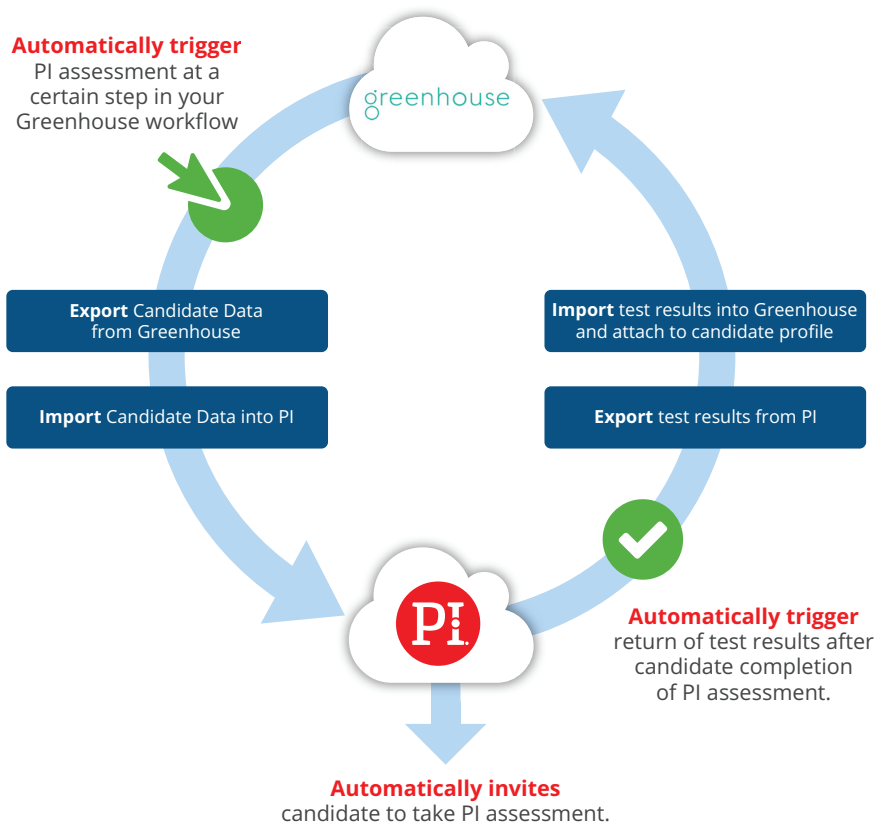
**Automatically trigger** PI assessment at a certain step in your Greenhouse workflow

greenhouse

**Export** Candidate Data from Greenhouse

**Import** Candidate Data into PI

**Import** test results into Greenhouse and attach to candidate profile

**Export** test results from PI

PI.

**Automatically trigger** return of test results after candidate completion of PI assessment.

**Automatically invites** candidate to take PI assessment.